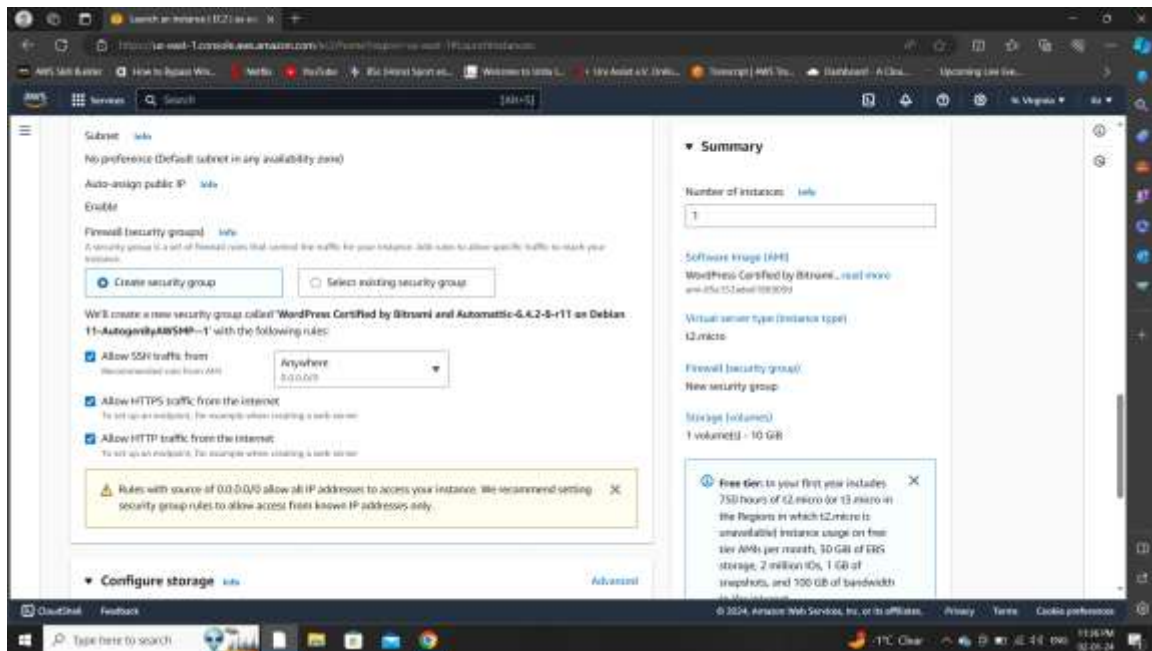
Launch an instance | EC2 | us-east-1 ×

https://us-east-1.console.aws.amazon.com/ec2/home?region=us-east-1#LaunchInstances:

AWS Skill Builder   How to Bypass Win...   Netflix   YouTube   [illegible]   Welcome to Unite L...   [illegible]   Transcript | AWS Tra...   Dashboard - A Clou...   Upcoming Live Eve...

Services   Search   [Alt+S]   N. Virginia ▾

Subnet Info
No preference (Default subnet in any availability zone)

Auto-assign public IP Info
Enable

Firewall (security groups) Info
A security group is a set of firewall rules that control the traffic for your instance. Add rules to allow specific traffic to reach your instance.

Create security group
Select existing security group

We'll create a new security group called 'WordPress Certified by Bitnami and Automattic-6.4.2-6-r11 on Debian 11-AutogenByAWSMP--1' with the following rules:

Allow SSH traffic from
Recommended rules from AMI
Anywhere
0.0.0.0/0

Allow HTTPS traffic from the internet
To set up an endpoint, for example when creating a web server

Allow HTTP traffic from the internet
To set up an endpoint, for example when creating a web server

Rules with source of 0.0.0.0/0 allow all IP addresses to access your instance. We recommend setting security group rules to allow access from known IP addresses only.

▾ Configure storage Info   Advanced

▾ Summary

Number of instances Info
1

Software Image (AMI)
WordPress Certified by Bitnami... read more
ami-05c152abef0830050

Virtual server type (instance type)
t2.micro

Firewall (security group)
New security group

Storage (volumes)
1 volume(s) - 10 GiB

Free tier: In your first year includes 750 hours of t2.micro (or t3.micro in the Regions in which t2.micro is unavailable) instance usage on free tier AMIs per month, 30 GiB of EBS storage, 2 million IOs, 1 GB of snapshots, and 100 GB of bandwidth

CloudShell   Feedback   © 2024, Amazon Web Services, Inc. or its affiliates.   Privacy   Terms   Cookie preferences

Type here to search   1°C Clear   11:36 PM 02-01-24